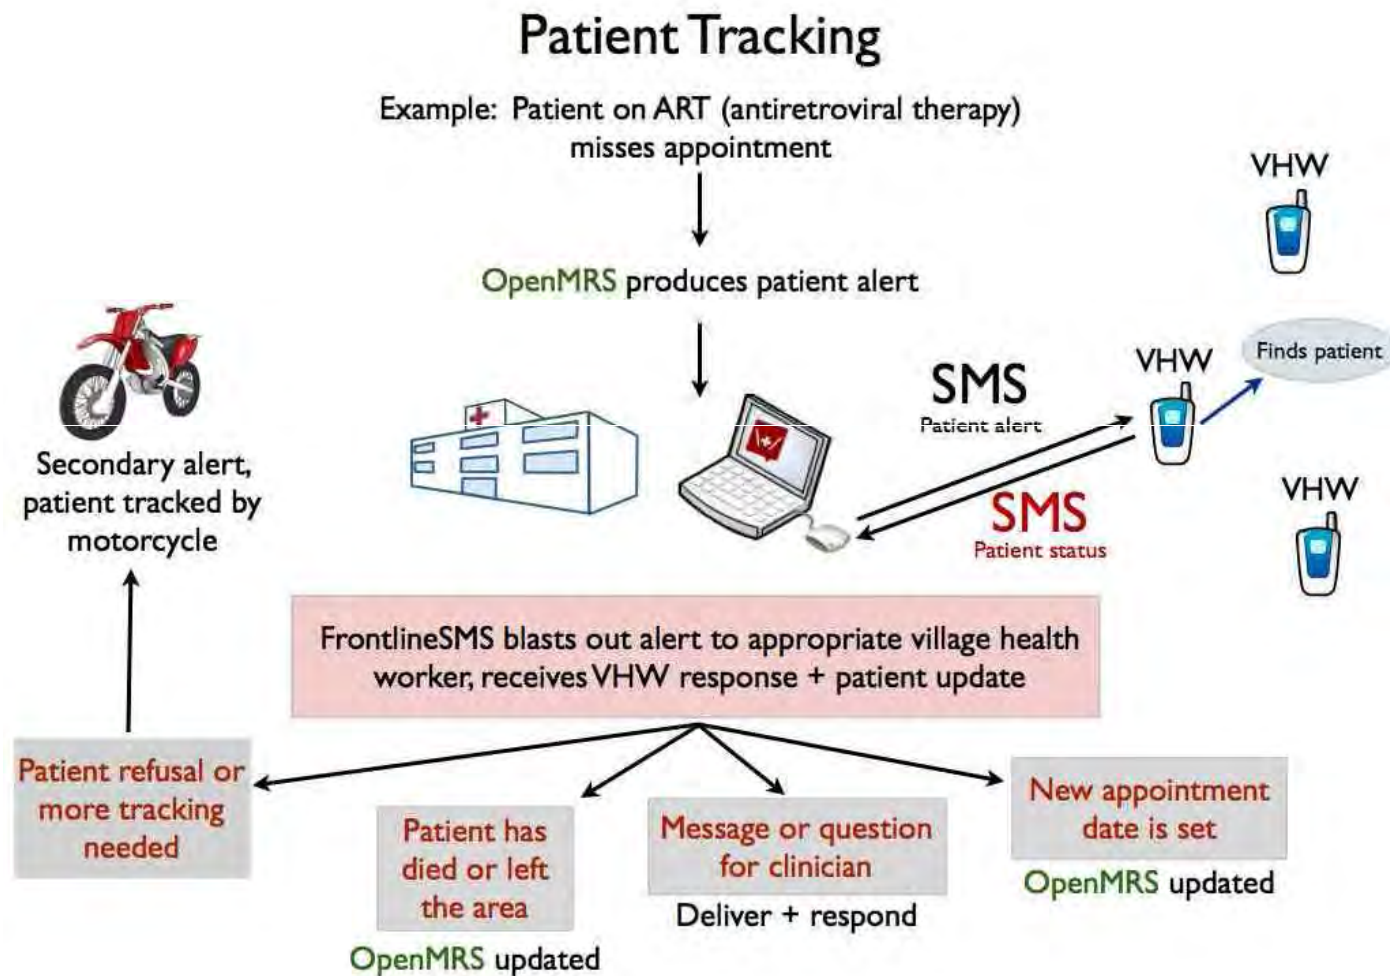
Patient Tracking

Example: Patient on ART (antiretroviral therapy) misses appointment

OpenMRS produces patient alert

VHW

VHW

Finds patient

SMS
Patient alert

SMS
Patient status

VHW

Secondary alert, patient tracked by motorcycle

FrontlineSMS blasts out alert to appropriate village health worker, receives VHW response + patient update

Patient refusal or more tracking needed

Patient has died or left the area

OpenMRS updated

Message or question for clinician

Deliver + respond

New appointment date is set

OpenMRS updated